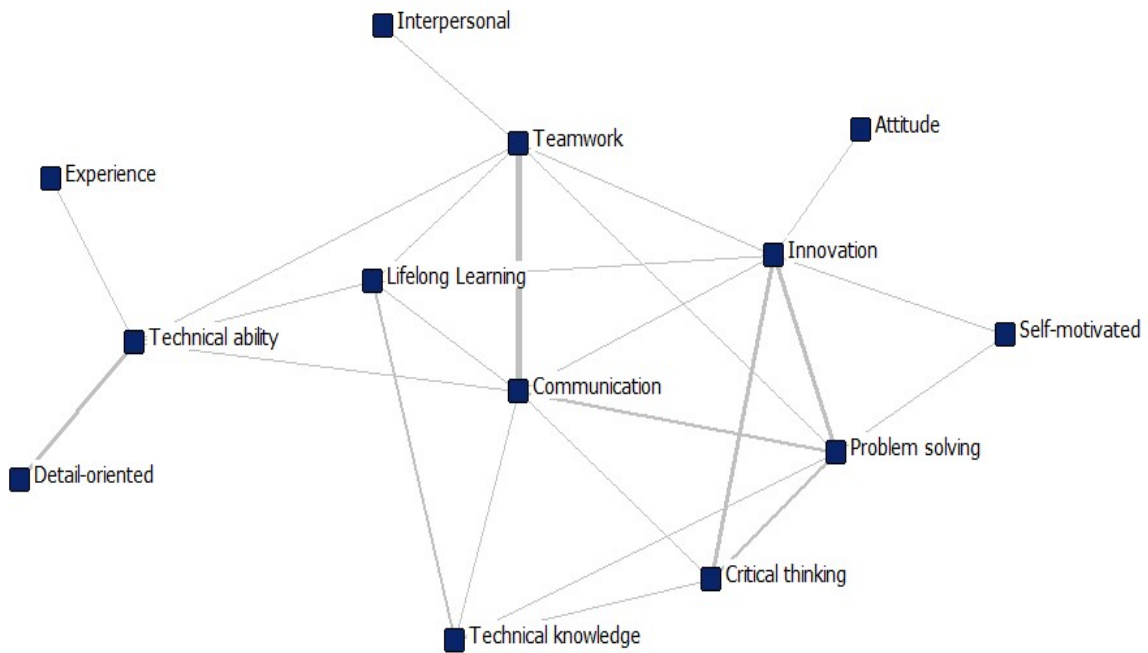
Interpersonal

Teamwork

Attitude

Experience

Innovation

Lifelong Learning

Self-motivated

Technical ability

Communication

Problem solving

Detail-oriented

Critical thinking

Technical knowledge